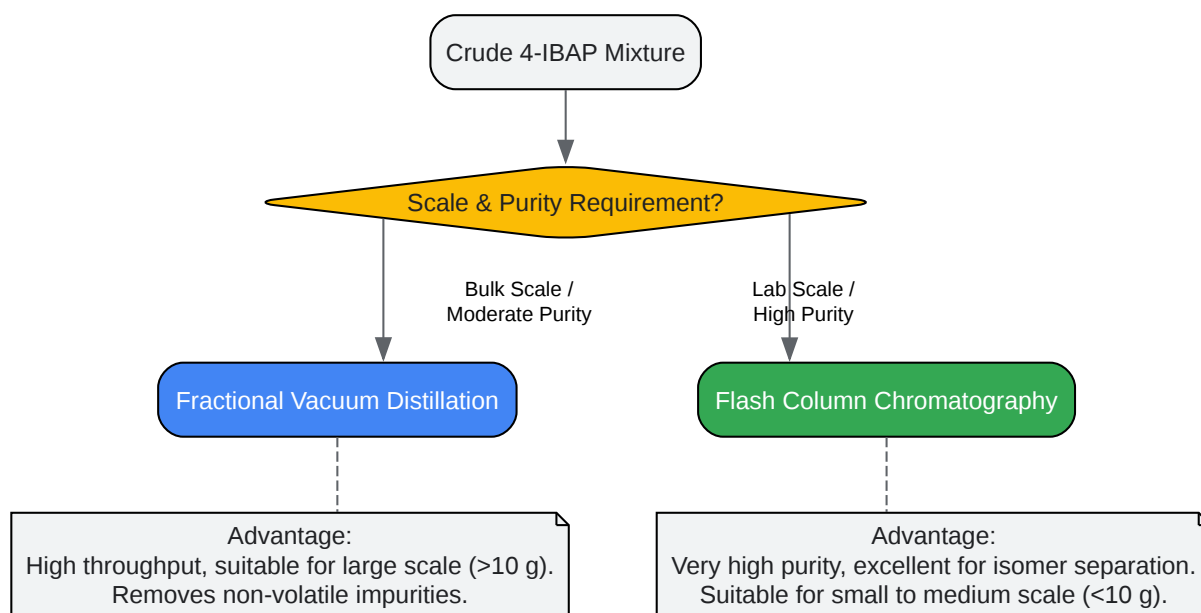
Crude 4-IBAP Mixture

Scale & Purity Requirement?

Bulk Scale / Moderate Purity

Lab Scale / High Purity

Fractional Vacuum Distillation

Flash Column Chromatography

Advantage:
High throughput, suitable for large scale (>10 g).
Removes non-volatile impurities.

Advantage:
Very high purity, excellent for isomer separation.
Suitable for small to medium scale (<10 g).